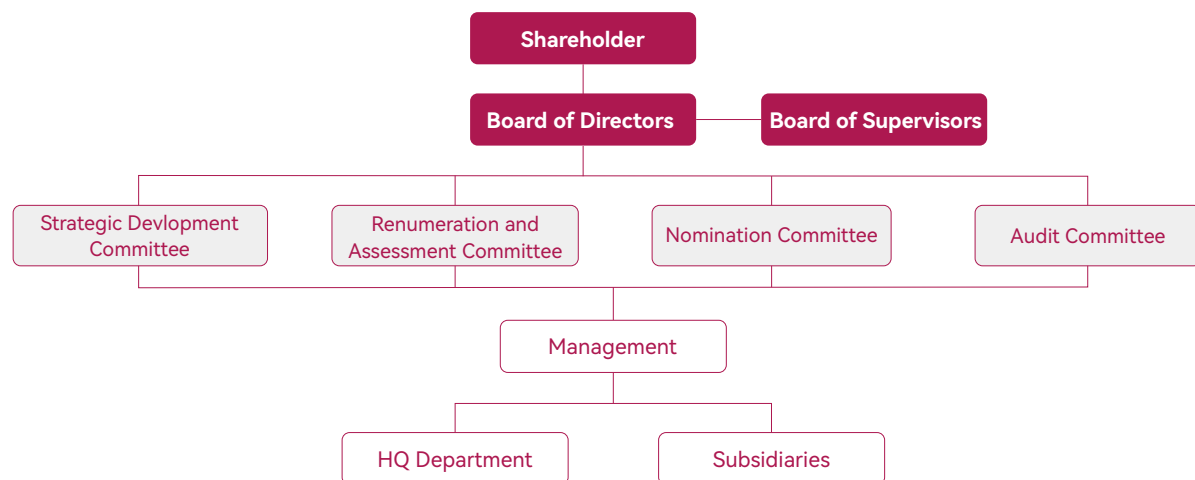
Shareholder

Board of Directors

Board of Supervisors

Strategic Devlopment Committee

Renumeration and Assessment Committee

Nomination Committee

Audit Committee

Management

HQ Department

Subsidiaries